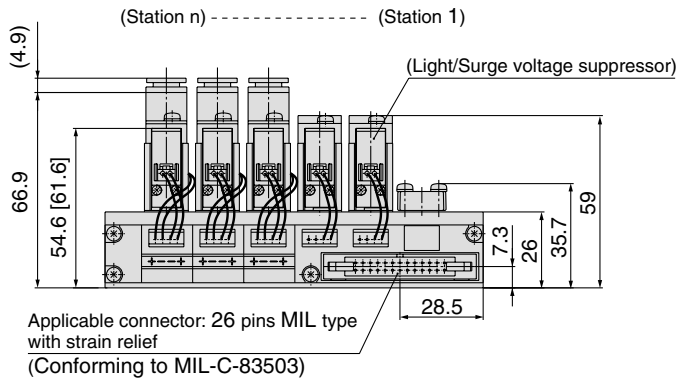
(Station n) - - - - - - - - - - - - - - (Station 1)

(4.9)

(Light/Surge voltage suppressor)

66.9

54.6 [61.6]

59

35.7

26

7.3

28.5

Applicable connector: 26 pins MIL type with strain relief
(Conforming to MIL-C-83503)